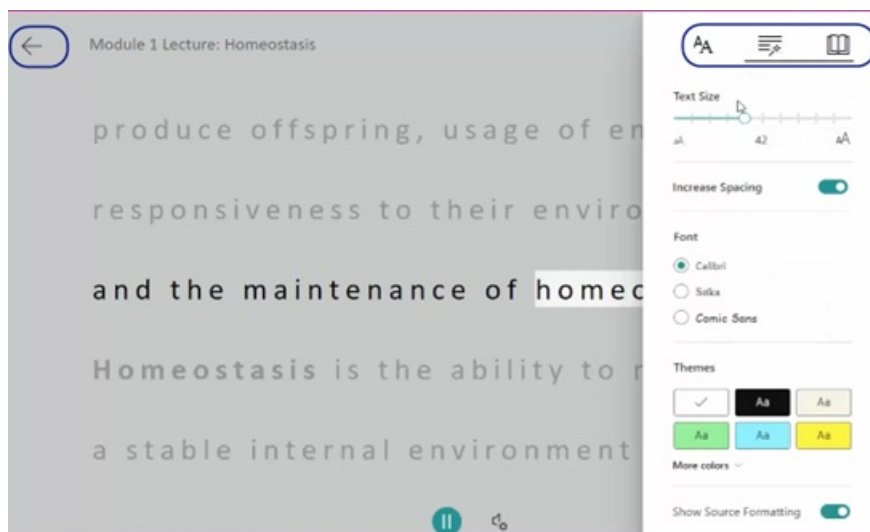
Module 1 Lecture: Homeostasis

produce offspring, usage of en

responsiveness to their enviro

and the maintenance of homeo

Homeostasis is the ability to r

a stable internal environment

Text Size

A 42 A

Increase Spacing

Font

Calibri

Sitka

Comic Sans

Themes

| ✓ | Aa | Aa |
|---|---|---|
| Aa | Aa | Aa |

More colors

Show Source Formatting